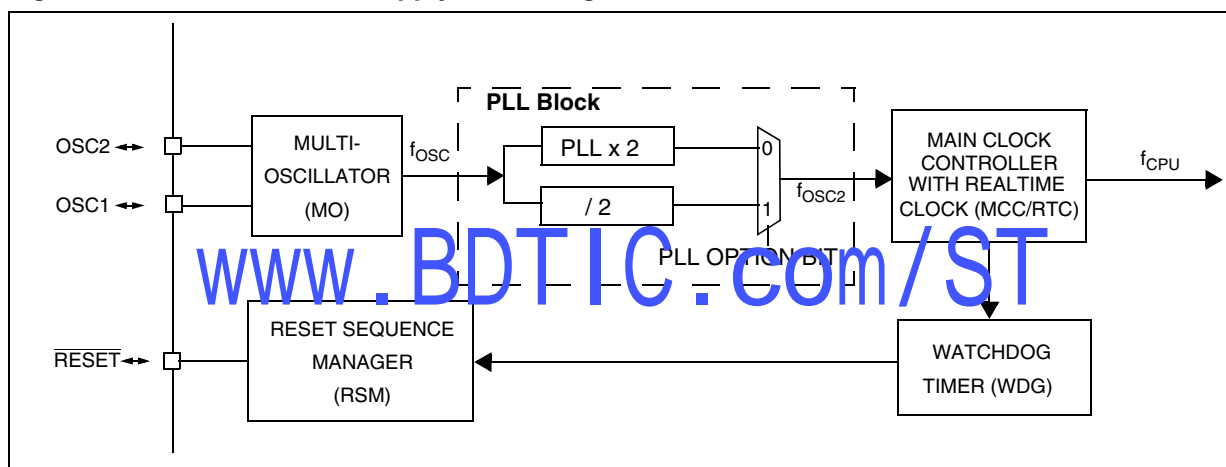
PLL Block

OSC2

OSC1

MULTI-OSCILLATOR (MO)

$f_{OSC}$

PLL x 2

/ 2

0

1

$f_{OSC2}$

MAIN CLOCK CONTROLLER WITH REALTIME CLOCK (MCC/RTC)

$f_{CPU}$

PLL OPTION BIT

www.BDTIC.com/ST

$\overline{RESET}$

RESET SEQUENCE MANAGER (RSM)

WATCHDOG TIMER (WDG)